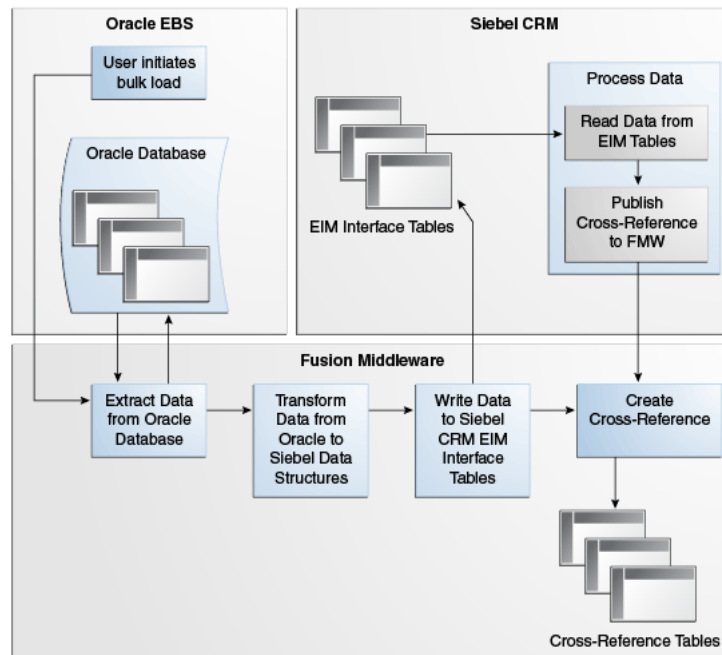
Oracle EBS

User initiates bulk load

Oracle Database

Siebel CRM

EIM Interface Tables

Process Data

Read Data from EIM Tables

Publish Cross-Reference to FMW

Fusion Middleware

Extract Data from Oracle Database

Transform Data from Oracle to Siebel Data Structures

Write Data to Siebel CRM EIM Interface Tables

Create Cross-Reference

Cross-Reference Tables